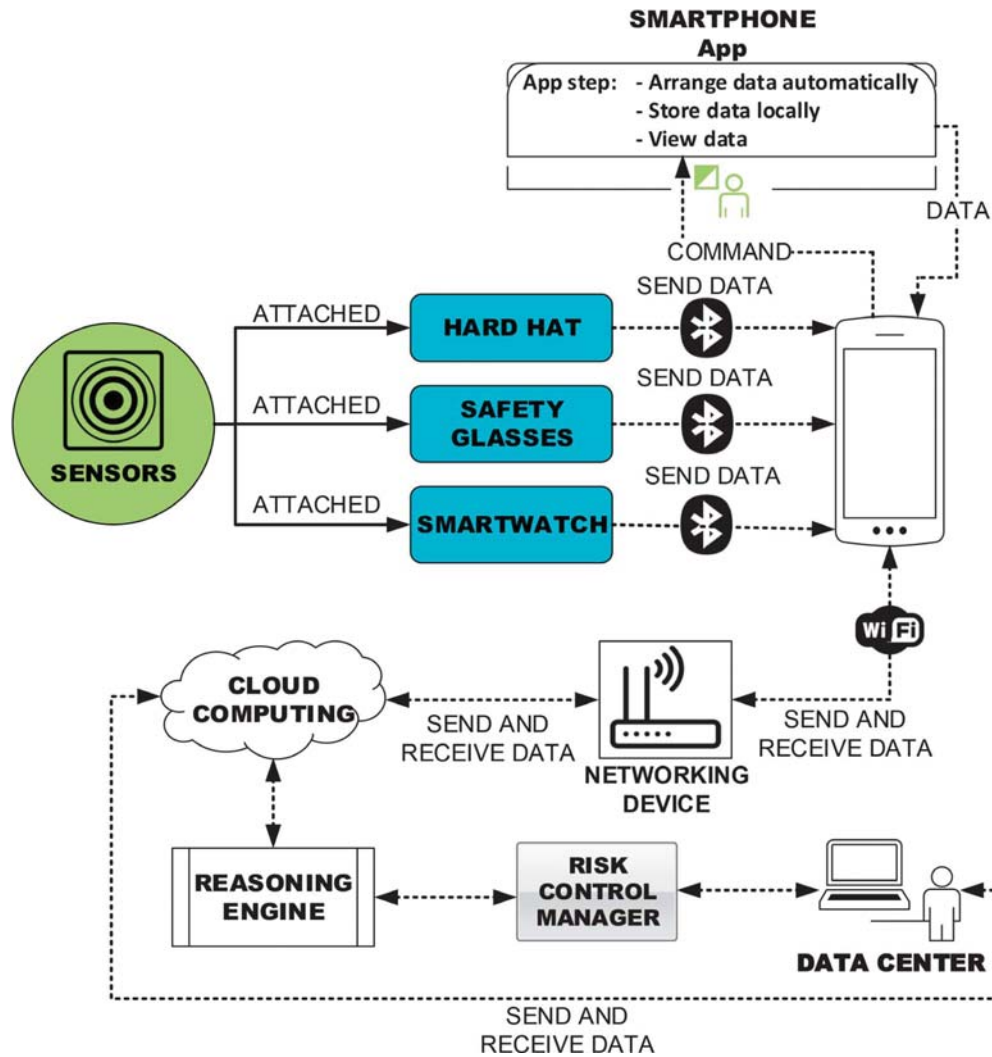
SMARTPHONE
App

App step: - Arrange data automatically
- Store data locally
- View data

DATA

COMMAND

SEND DATA

ATTACHED

HARD HAT

SEND DATA

ATTACHED

SAFETY GLASSES

SENSORS

SEND DATA

ATTACHED

SMARTWATCH

Wi Fi

CLOUD COMPUTING

SEND AND RECEIVE DATA

NETWORKING DEVICE

SEND AND RECEIVE DATA

REASONING ENGINE

RISK CONTROL MANAGER

DATA CENTER

SEND AND RECEIVE DATA